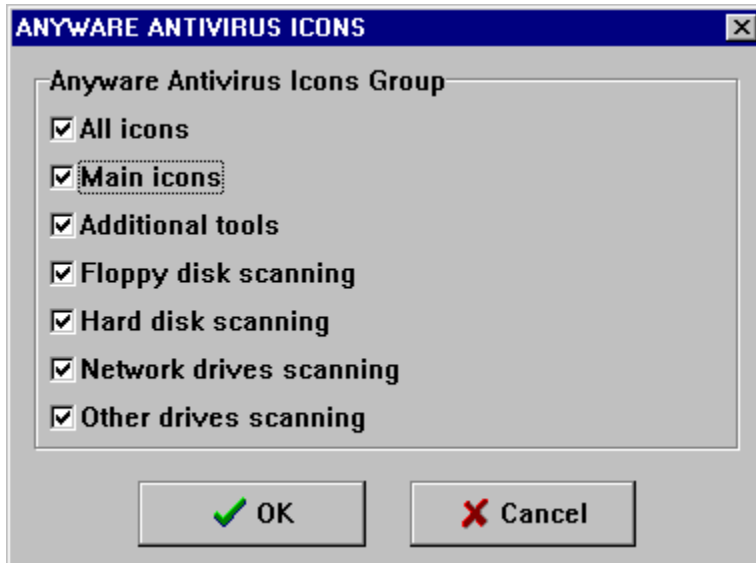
ANYWARE ANTIVIRUS ICONS

Anyware Antivirus Icons Group

☑ All icons
☑ Main icons
☑ Additional tools
☑ Floppy disk scanning
☑ Hard disk scanning
☑ Network drives scanning
☑ Other drives scanning

OK

Cancel